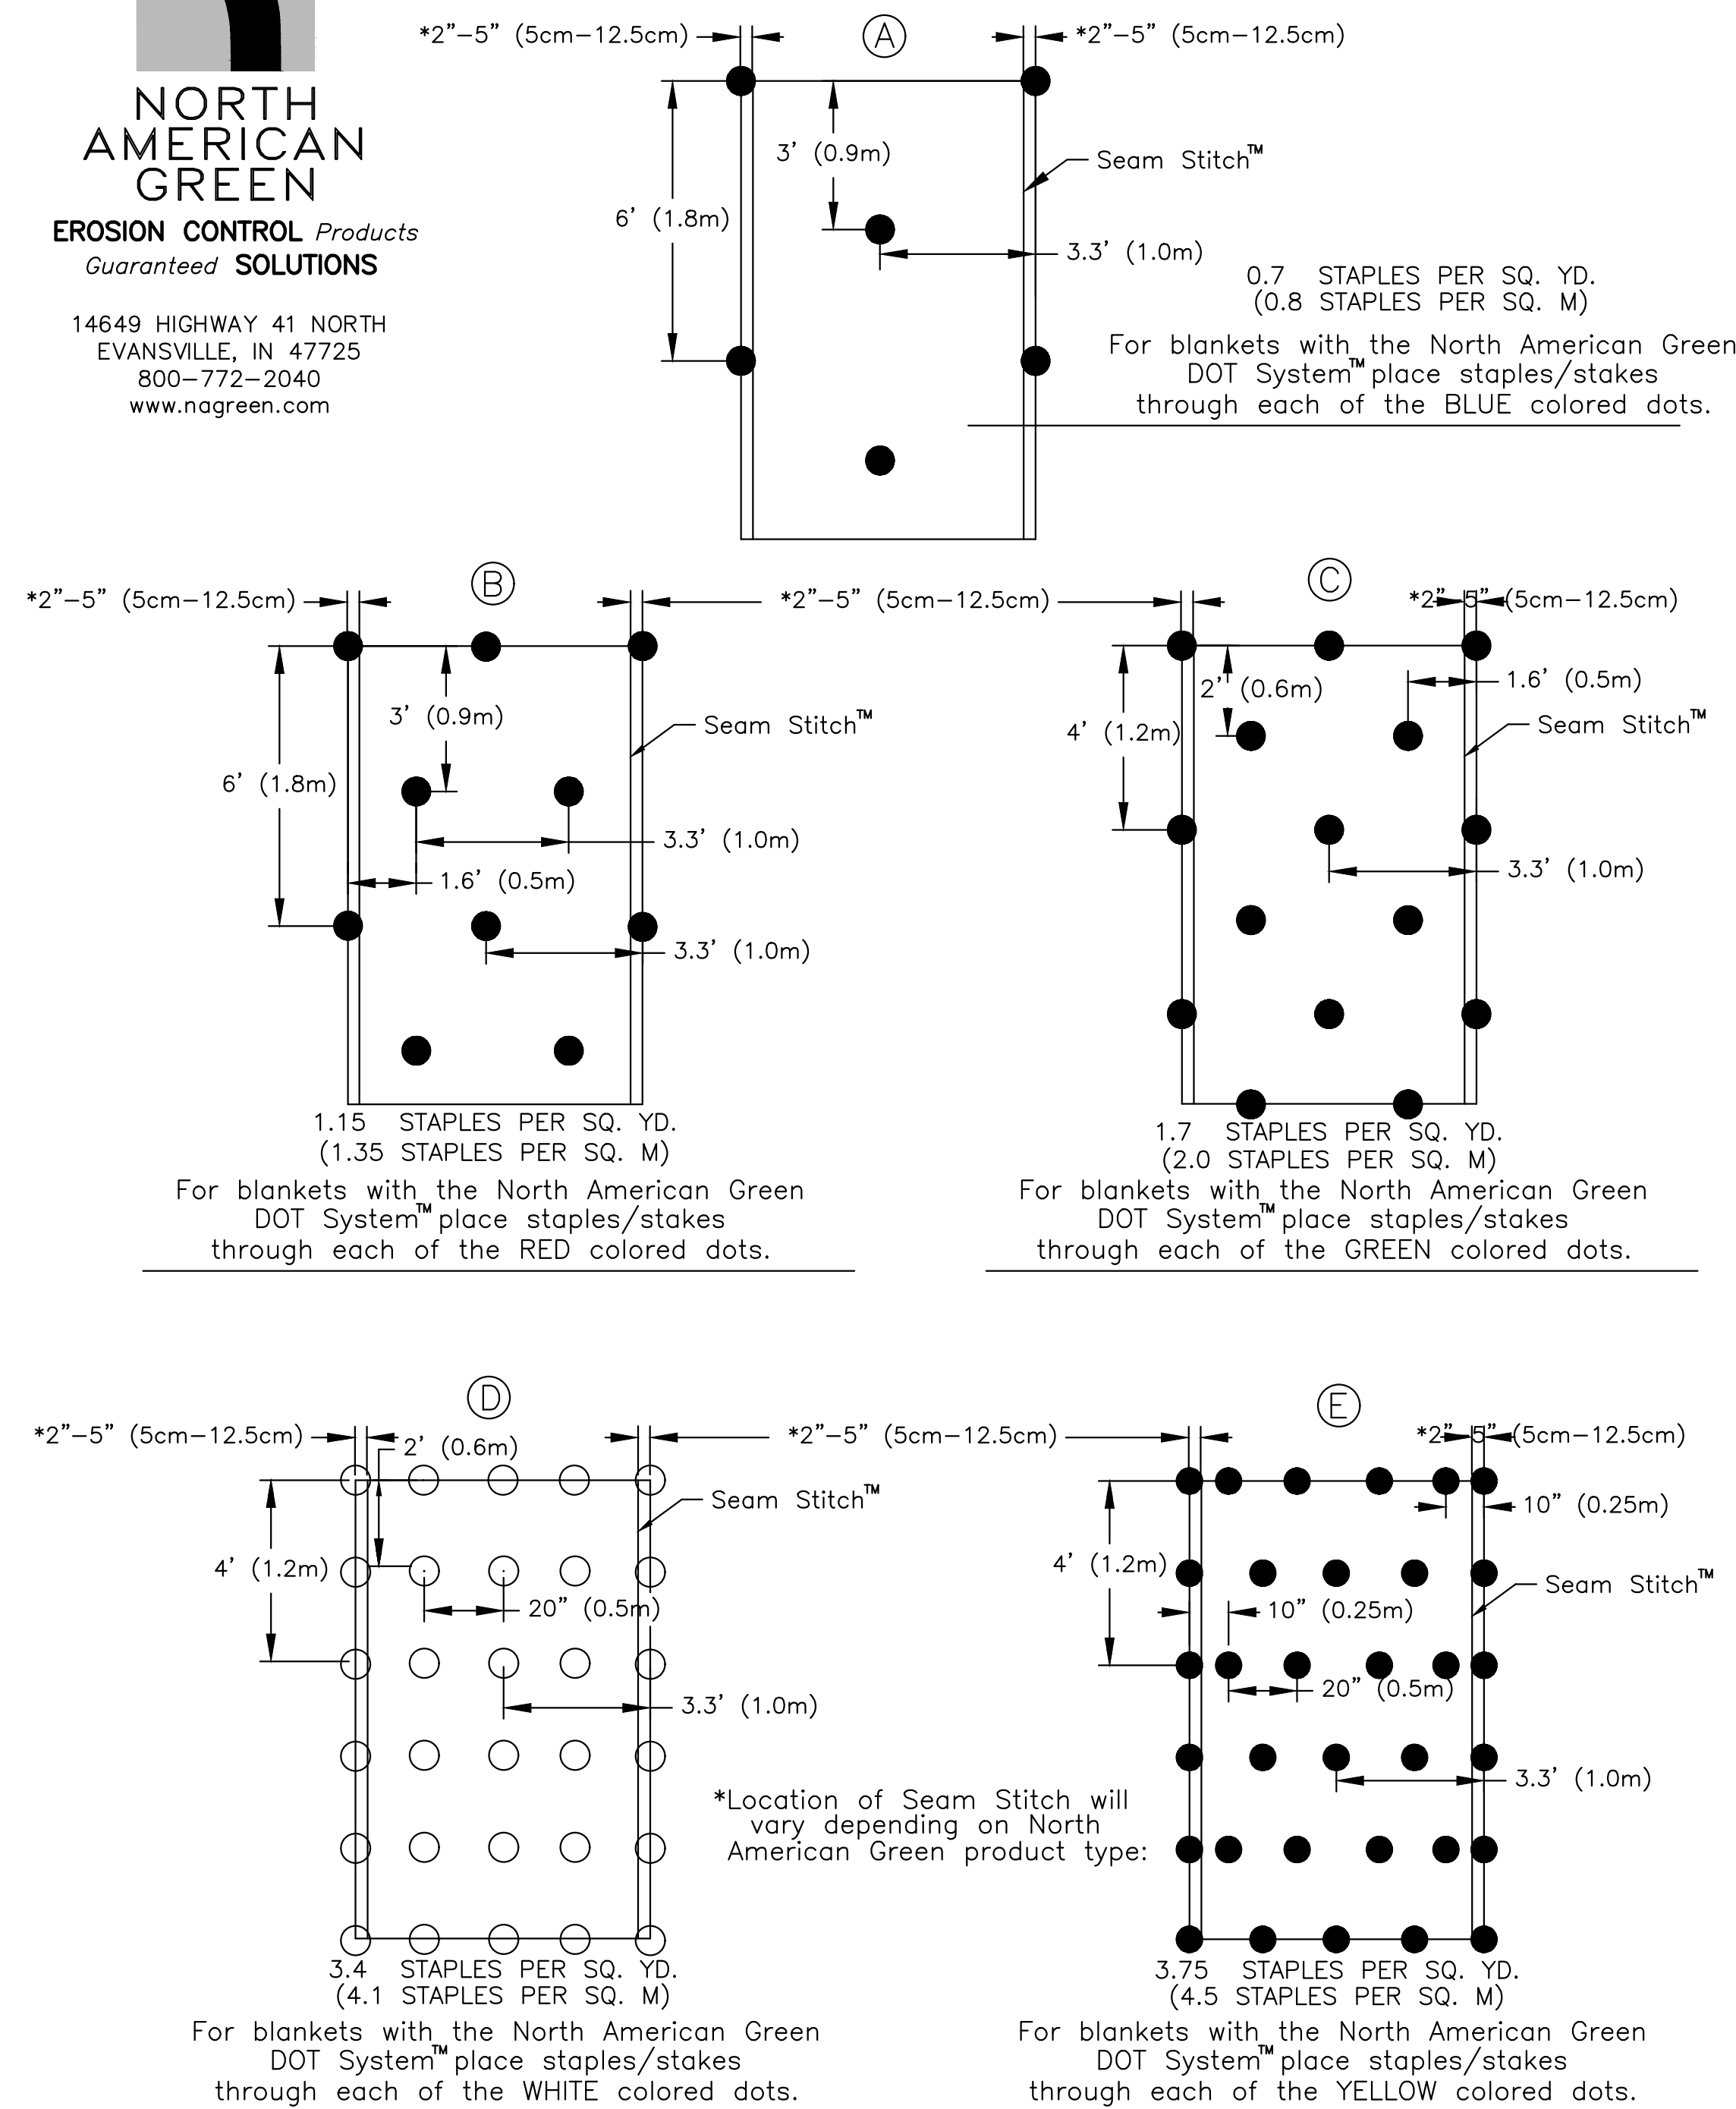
NORTH AMERICAN GREEN
EROSION CONTROL Products
Guaranteed SOLUTIONS

14649 HIGHWAY 41 NORTH
EVANSVILLE, IN 47725
800–772–2040
www.nagreen.com

A
*2"–5" (5cm–12.5cm)
*2"–5" (5cm–12.5cm)
3' (0.9m)
Seam Stitch™
6' (1.8m)
3.3' (1.0m)
0.7 STAPLES PER SQ. YD.
(0.8 STAPLES PER SQ. M)
For blankets with the North American Green DOT System™ place staples/stakes through each of the BLUE colored dots.

B
*2"–5" (5cm–12.5cm)
*2"–5" (5cm–12.5cm)
3' (0.9m)
Seam Stitch™
6' (1.8m)
3.3' (1.0m)
1.6' (0.5m)
3.3' (1.0m)
1.15 STAPLES PER SQ. YD.
(1.35 STAPLES PER SQ. M)
For blankets with the North American Green DOT System™ place staples/stakes through each of the RED colored dots.

C
*2"–5" (5cm–12.5cm)
2" (0.6m)
1.6' (0.5m)
4' (1.2m)
Seam Stitch™
3.3' (1.0m)
1.7 STAPLES PER SQ. YD.
(2.0 STAPLES PER SQ. M)
For blankets with the North American Green DOT System™ place staples/stakes through each of the GREEN colored dots.

D
*2"–5" (5cm–12.5cm)
2' (0.6m)
*2"–5" (5cm–12.5cm)
Seam Stitch™
4' (1.2m)
20" (0.5m)
3.3' (1.0m)
3.4 STAPLES PER SQ. YD.
(4.1 STAPLES PER SQ. M)
For blankets with the North American Green DOT System™ place staples/stakes through each of the WHITE colored dots.

*Location of Seam Stitch will vary depending on North American Green product type:

E
*2"–5" (5cm–12.5cm)
10" (0.25m)
4' (1.2m)
Seam Stitch™
10" (0.25m)
20" (0.5m)
3.3' (1.0m)
3.75 STAPLES PER SQ. YD.
(4.5 STAPLES PER SQ. M)
For blankets with the North American Green DOT System™ place staples/stakes through each of the YELLOW colored dots.